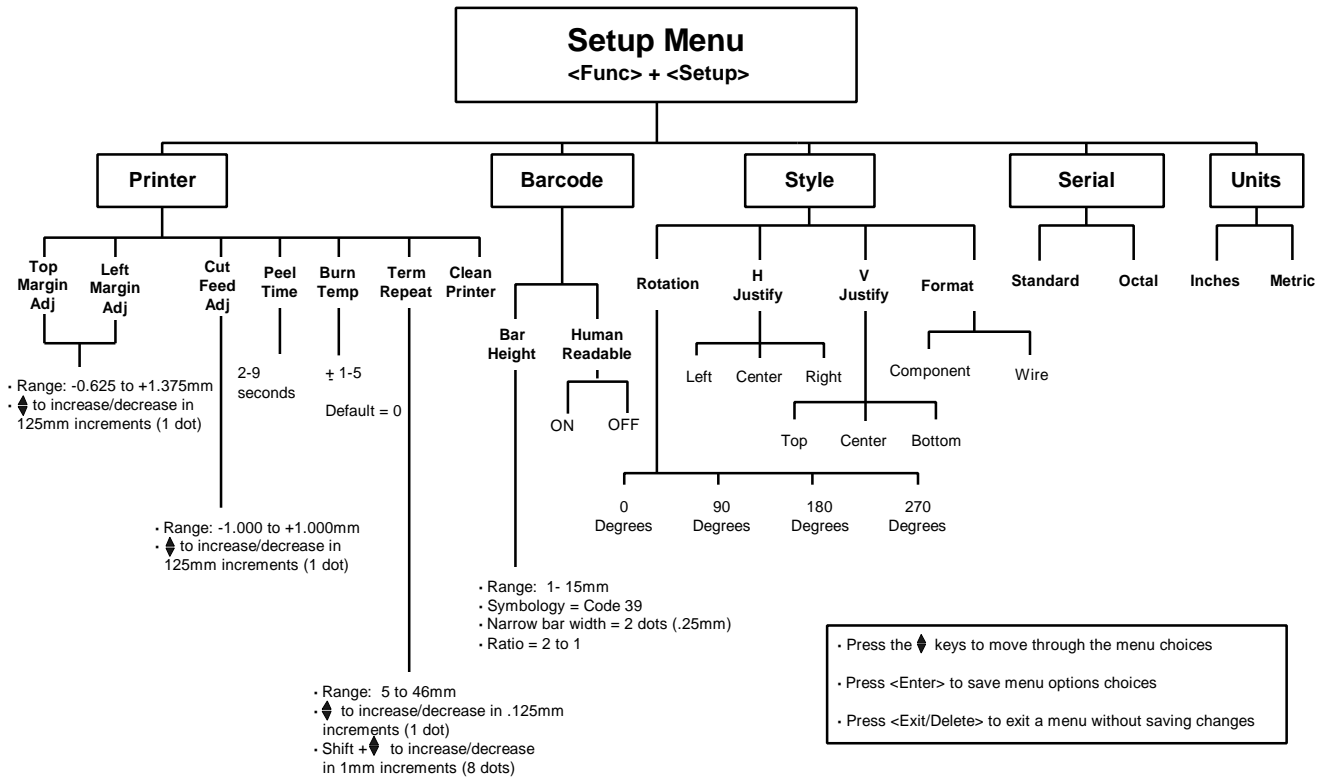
Setup Menu
<Func> + <Setup>

Printer

Top Margin Adj

Left Margin Adj

Cut Feed Adj

Peel Time

Burn Temp

Term Repeat

Clean Printer

• Range: -0.625 to +1.375mm
• ⇕ to increase/decrease in 125mm increments (1 dot)

2-9 seconds

± 1-5

Default = 0

• Range: -1.000 to +1.000mm
• ⇕ to increase/decrease in 125mm increments (1 dot)

• Range: 5 to 46mm
• ⇕ to increase/decrease in .125mm increments (1 dot)
• Shift + ⇕ to increase/decrease in 1mm increments (8 dots)

Barcode

Bar Height

Human Readable

ON

OFF

• Range: 1- 15mm
• Symbology = Code 39
• Narrow bar width = 2 dots (.25mm)
• Ratio = 2 to 1

Style

Rotation

H Justify

V Justify

Format

Left

Center

Right

Top

Center

Bottom

Component

Wire

0 Degrees

90 Degrees

180 Degrees

270 Degrees

Serial

Standard

Octal

Units

Inches

Metric

• Press the ⇕ keys to move through the menu choices

• Press <Enter> to save menu options choices

• Press <Exit/Delete> to exit a menu without saving changes